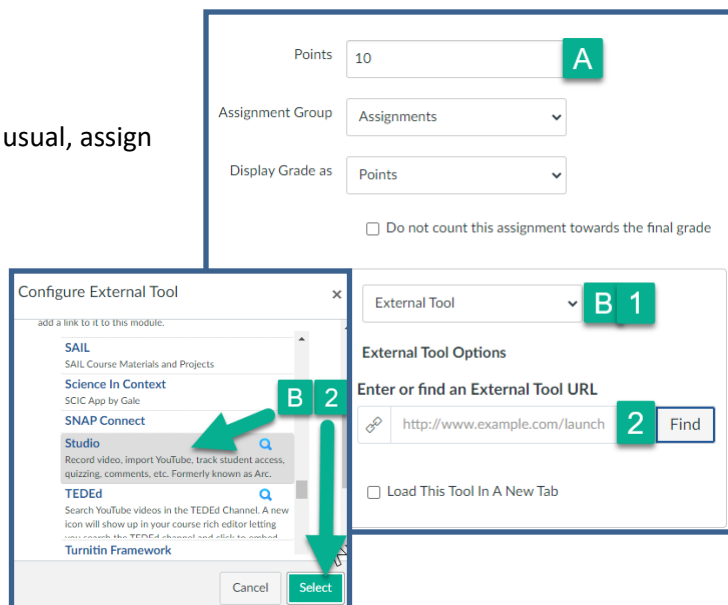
usual, assign

Points 10 A

Assignment Group Assignments

Display Grade as Points

Do not count this assignment towards the final grade

Configure External Tool ×

add a link to it to this module.

SAIL
SAIL Course Materials and Projects

Science In Context
SCIC App by Gale

SNAP Connect

Studio
Record video, import YouTube, track student access, quizzing, comments, etc. Formerly known as Arc.

TEDEd
Search YouTube videos in the TEDEd Channel. A new icon will show up in your course rich editor letting you search the TEDEd channel and click to embed

Turnitin Framework

B 2

Cancel Select

External Tool B 1

External Tool Options

Enter or find an External Tool URL

http://www.example.com/launch 2 Find

Load This Tool In A New Tab